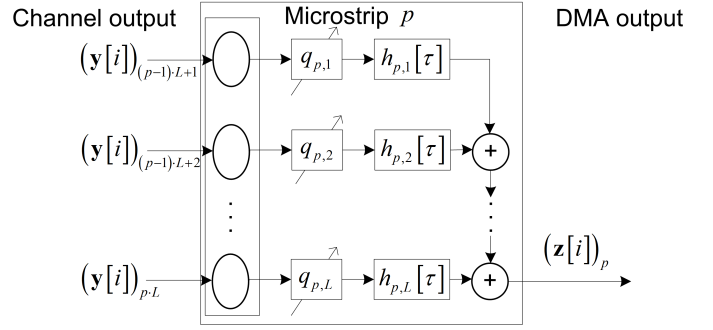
Channel output

Microstrip $p$

DMA output

$\left(\mathbf{y}[i]\right)_{(p-1)\cdot L+1}$

$q_{p,1}$

$h_{p,1}[\tau]$

$\left(\mathbf{y}[i]\right)_{(p-1)\cdot L+2}$

$q_{p,2}$

$h_{p,2}[\tau]$

+

$\left(\mathbf{y}[i]\right)_{p\cdot L}$

$q_{p,L}$

$h_{p,L}[\tau]$

+

$\left(\mathbf{z}[i]\right)_{p}$